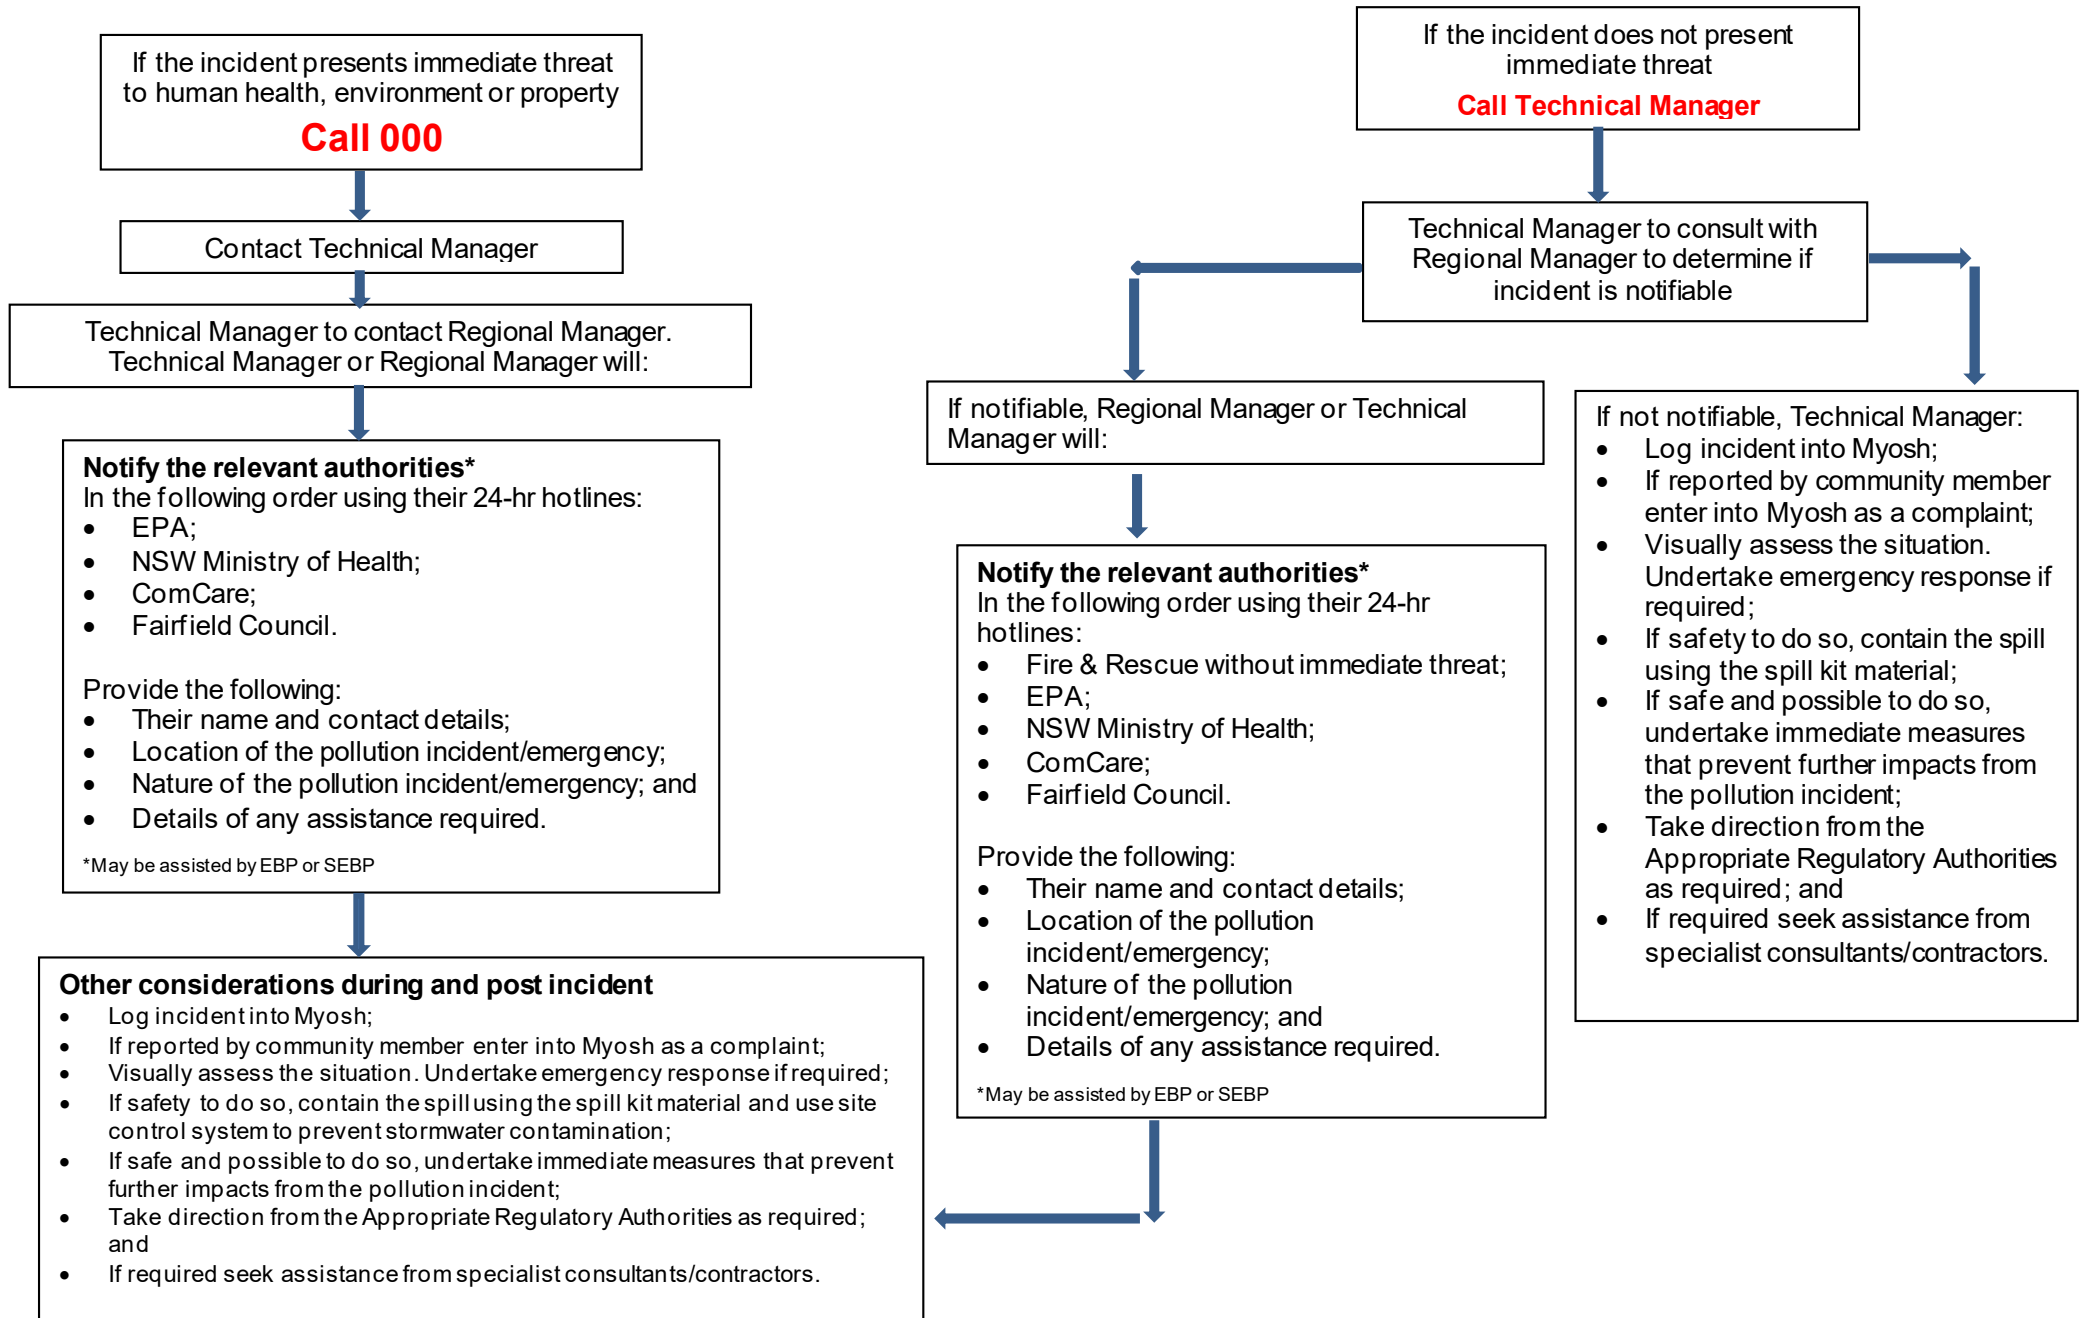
If the incident presents immediate threat to human health, environment or property

Call 000

Contact Technical Manager

Technical Manager to contact Regional Manager. Technical Manager or Regional Manager will:

**Notify the relevant authorities***
In the following order using their 24-hr hotlines:
- EPA;
- NSW Ministry of Health;
- ComCare;
- Fairfield Council.

Provide the following:
- Their name and contact details;
- Location of the pollution incident/emergency;
- Nature of the pollution incident/emergency; and
- Details of any assistance required.

*May be assisted by EBP or SEBP

**Other considerations during and post incident**
- Log incident into Myosh;
- If reported by community member enter into Myosh as a complaint;
- Visually assess the situation. Undertake emergency response if required;
- If safety to do so, contain the spill using the spill kit material and use site control system to prevent stormwater contamination;
- If safe and possible to do so, undertake immediate measures that prevent further impacts from the pollution incident;
- Take direction from the Appropriate Regulatory Authorities as required; and
- If required seek assistance from specialist consultants/contractors.

If the incident does not present immediate threat

Call Technical Manager

Technical Manager to consult with Regional Manager to determine if incident is notifiable

If notifiable, Regional Manager or Technical Manager will:

**Notify the relevant authorities***
In the following order using their 24-hr hotlines:
- Fire & Rescue without immediate threat;
- EPA;
- NSW Ministry of Health;
- ComCare;
- Fairfield Council.

Provide the following:
- Their name and contact details;
- Location of the pollution incident/emergency;
- Nature of the pollution incident/emergency; and
- Details of any assistance required.

*May be assisted by EBP or SEBP

If not notifiable, Technical Manager:
- Log incident into Myosh;
- If reported by community member enter into Myosh as a complaint;
- Visually assess the situation. Undertake emergency response if required;
- If safety to do so, contain the spill using the spill kit material;
- If safe and possible to do so, undertake immediate measures that prevent further impacts from the pollution incident;
- Take direction from the Appropriate Regulatory Authorities as required; and
- If required seek assistance from specialist consultants/contractors.